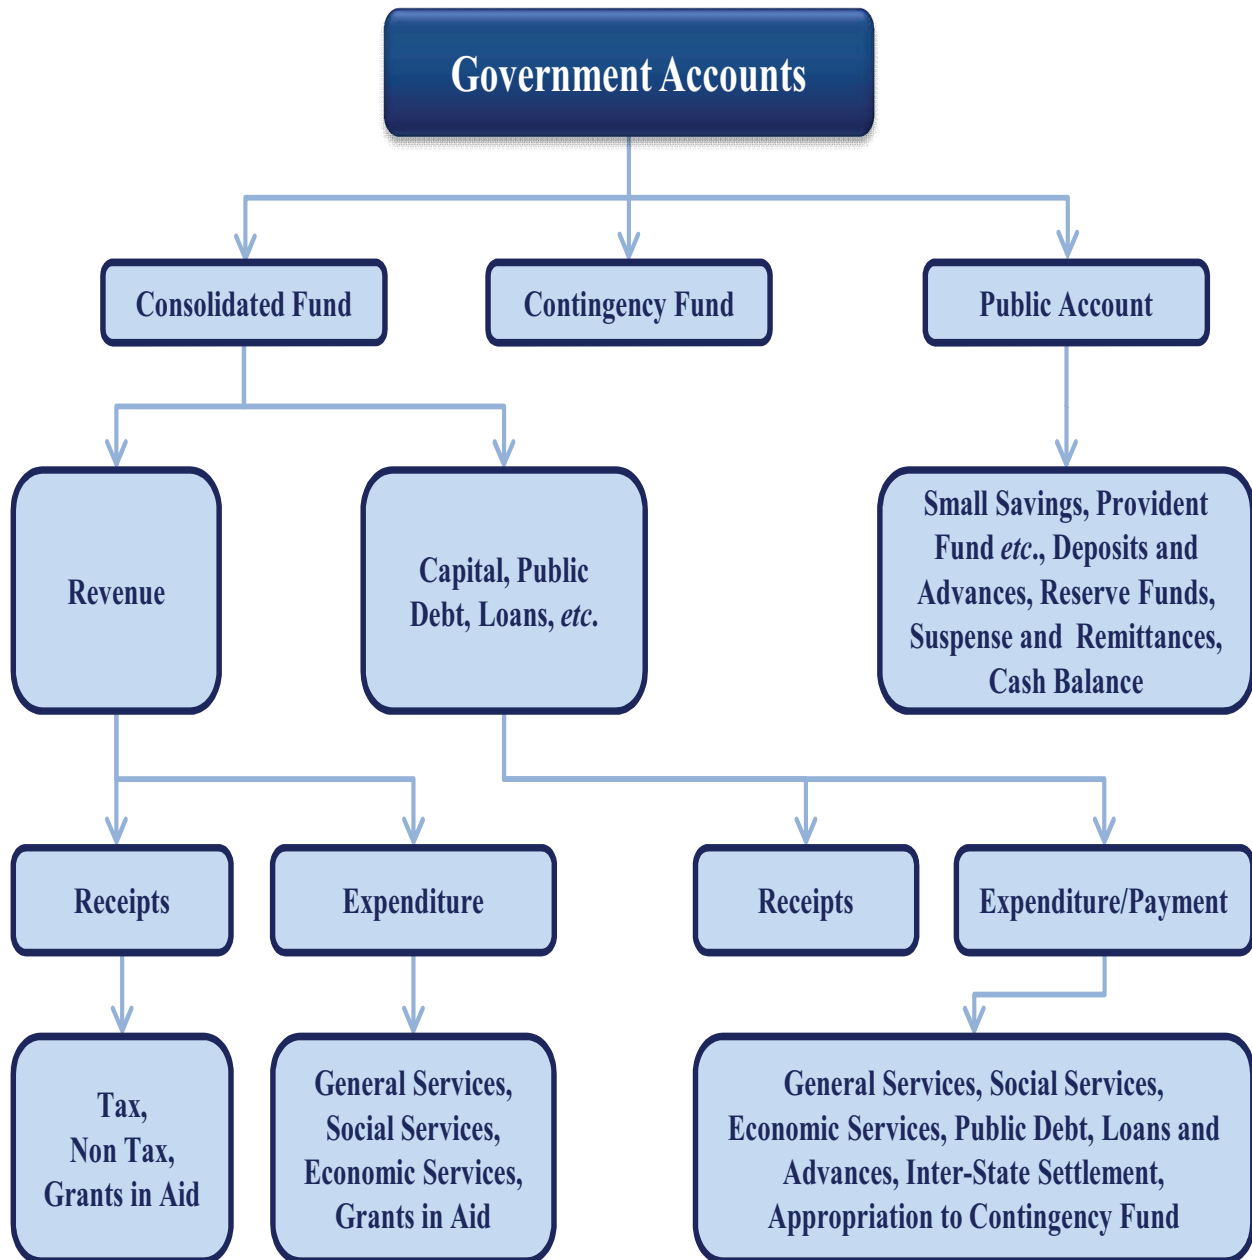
Government Accounts

Consolidated Fund

Contingency Fund

Public Account

Revenue

Capital, Public Debt, Loans, *etc*.

Small Savings, Provident Fund *etc*., Deposits and Advances, Reserve Funds, Suspense and Remittances, Cash Balance

Receipts

Expenditure

Receipts

Expenditure/Payment

Tax, Non Tax, Grants in Aid

General Services, Social Services, Economic Services, Grants in Aid

General Services, Social Services, Economic Services, Public Debt, Loans and Advances, Inter-State Settlement, Appropriation to Contingency Fund